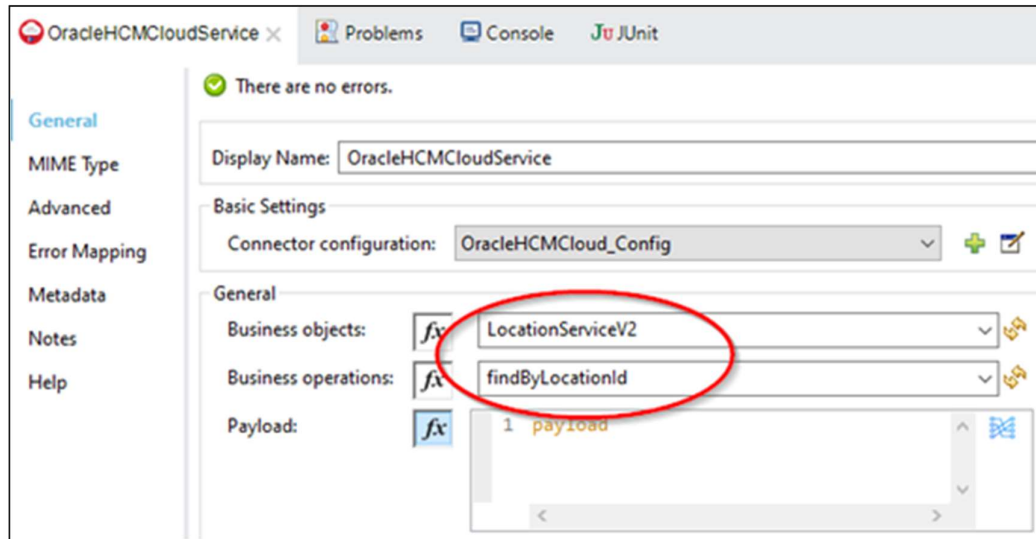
OracleHCMCloudService ×   Problems   Console   JU JUnit

There are no errors.

General
MIME Type
Advanced
Error Mapping
Metadata
Notes
Help

Display Name: OracleHCMCloudService

Basic Settings
Connector configuration: OracleHCMCloud_Config

General
Business objects: $fx$ LocationServiceV2
Business operations: $fx$ findByLocationId
Payload: $fx$ 1 payload